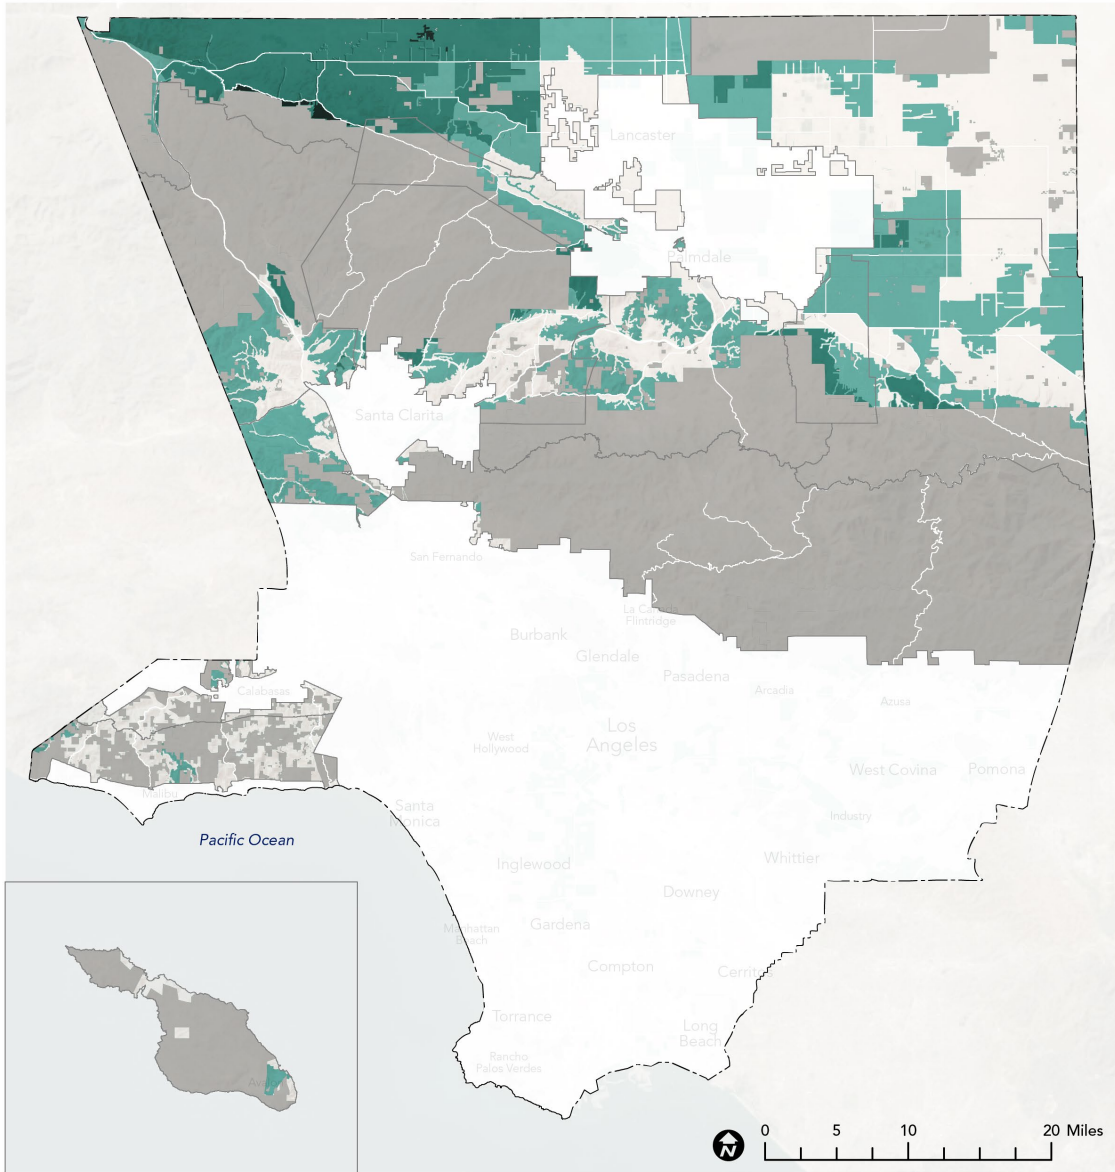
Lancaster

Palmdale

Santa Clarita

San Fernando

La Cañada Flintridge

Burbank

Glendale

Pasadena

Arcadia

Azusa

Calabasas

Los Angeles

West Hollywood

West Covina

Pomona

Malibu

Santa Monica

Industry

Pacific Ocean

Whittier

Inglewood

Downey

Manhattan Beach

Gardena

Compton

Cerritos

Torrance

Long Beach

Rancho Palos Verdes

Avalon

N

0 5 10 20 Miles